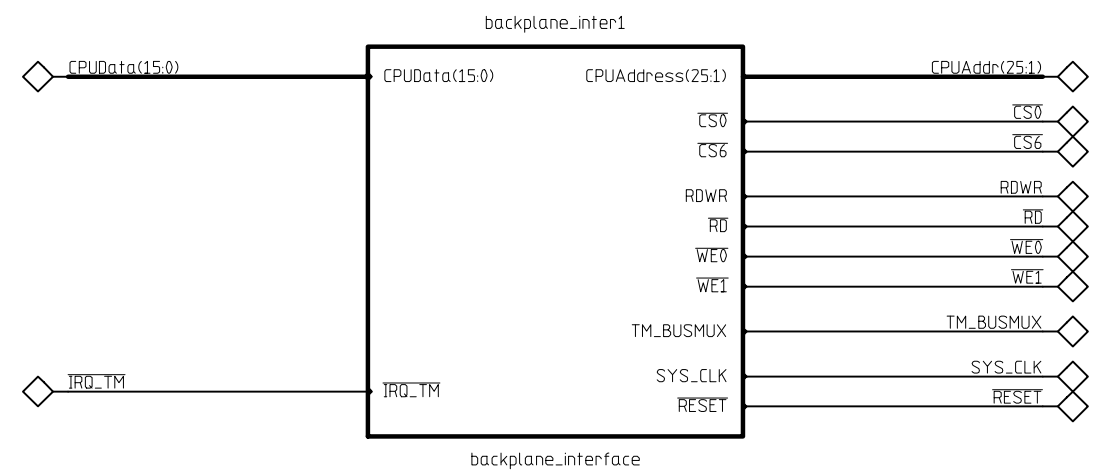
backplane_inter1

CPUData(15:0)

CPUData(15:0)

CPUAddress(25:1)

CPUAddr(25:1)

$\overline{CS0}$

$\overline{CS0}$

$\overline{CS6}$

$\overline{CS6}$

RDWR

RDWR

$\overline{RD}$

$\overline{RD}$

$\overline{WE0}$

$\overline{WE0}$

$\overline{WE1}$

$\overline{WE1}$

TM_BUSMUX

TM_BUSMUX

$\overline{IRQ\_TM}$

$\overline{IRQ\_TM}$

SYS_CLK

SYS_CLK

$\overline{RESET}$

$\overline{RESET}$

backplane_interface